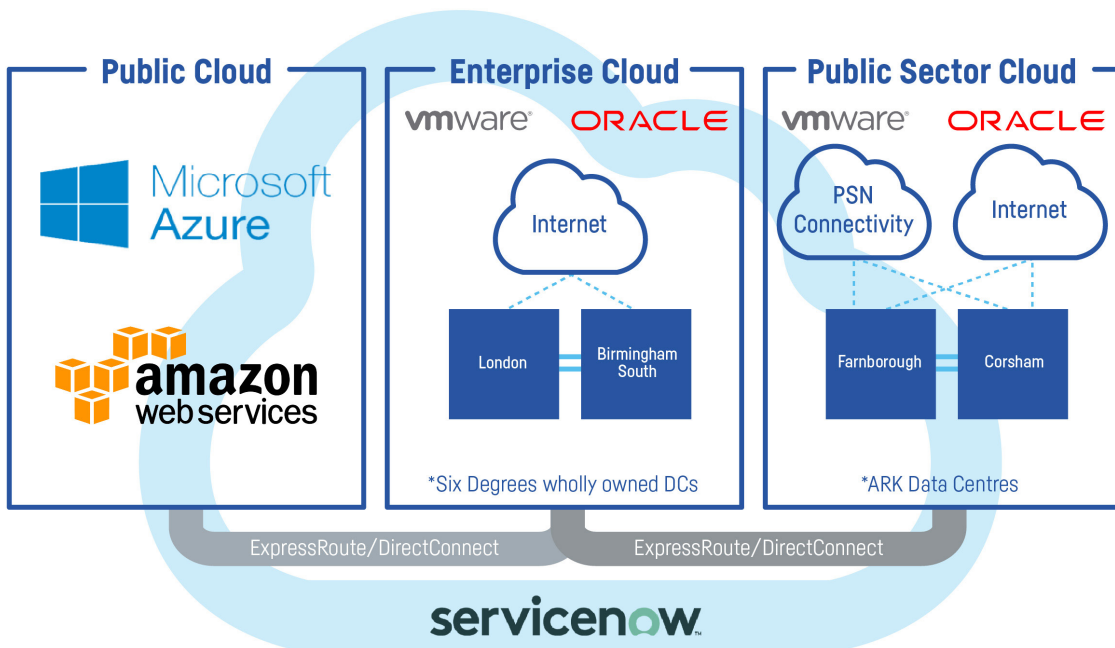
Public Cloud

Microsoft Azure

amazon web services

Enterprise Cloud

vmware ORACLE

Internet

London

Birmingham South

*Six Degrees wholly owned DCs

Public Sector Cloud

vmware ORACLE

PSN Connectivity

Internet

Farnborough

Corsham

*ARK Data Centres

ExpressRoute/DirectConnect

ExpressRoute/DirectConnect

servicenow